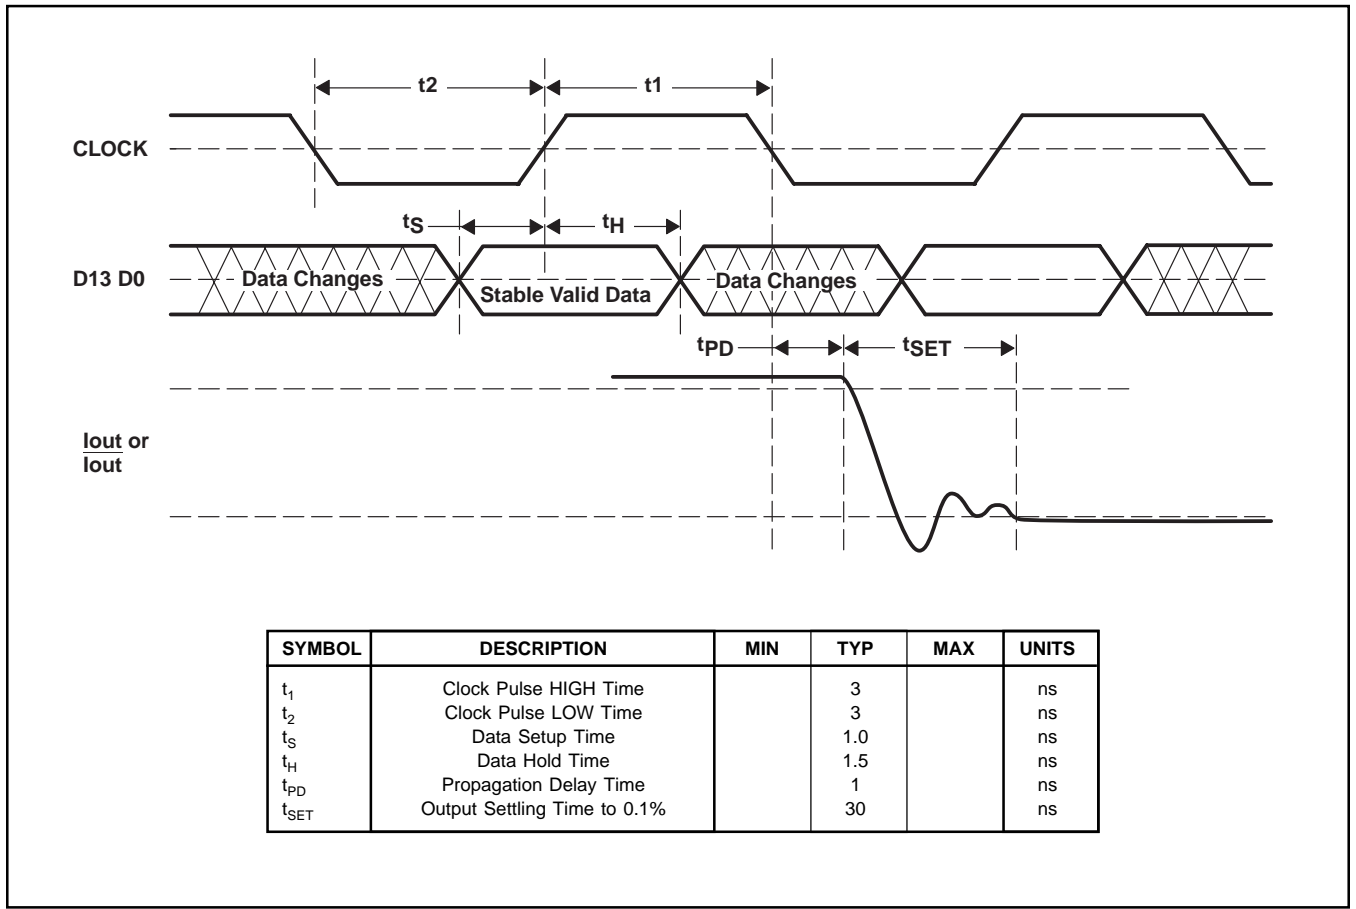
t2

t1

CLOCK

$t_S$

$t_H$

D13 D0

Data Changes

Stable Valid Data

Data Changes

$t_{PD}$

$t_{SET}$

$\overline{\text{Iout}}$ or Iout

| SYMBOL | DESCRIPTION | MIN | TYP | MAX | UNITS |
|---|---|---|---|---|---|
| $t_1$ | Clock Pulse HIGH Time | | 3 | | ns |
| $t_2$ | Clock Pulse LOW Time | | 3 | | ns |
| $t_S$ | Data Setup Time | | 1.0 | | ns |
| $t_H$ | Data Hold Time | | 1.5 | | ns |
| $t_{PD}$ | Propagation Delay Time | | 1 | | ns |
| $t_{SET}$ | Output Settling Time to 0.1% | | 30 | | ns |